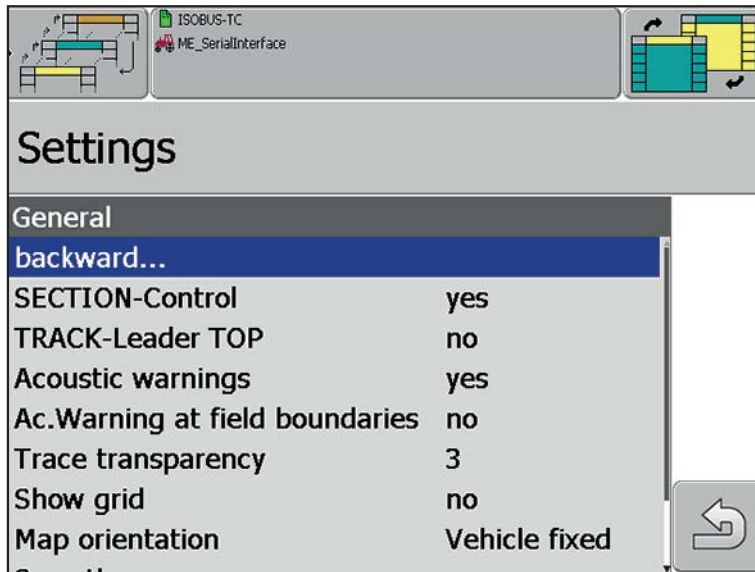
ISOBUS-TC
ME_SerialInterface

Settings

General

backward...

| | |
|---|---|
| SECTION-Control | yes |
| TRACK-Leader TOP | no |
| Acoustic warnings | yes |
| Ac.Warning at field boundaries | no |
| Trace transparency | 3 |
| Show grid | no |
| Map orientation | Vehicle fixed |

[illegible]